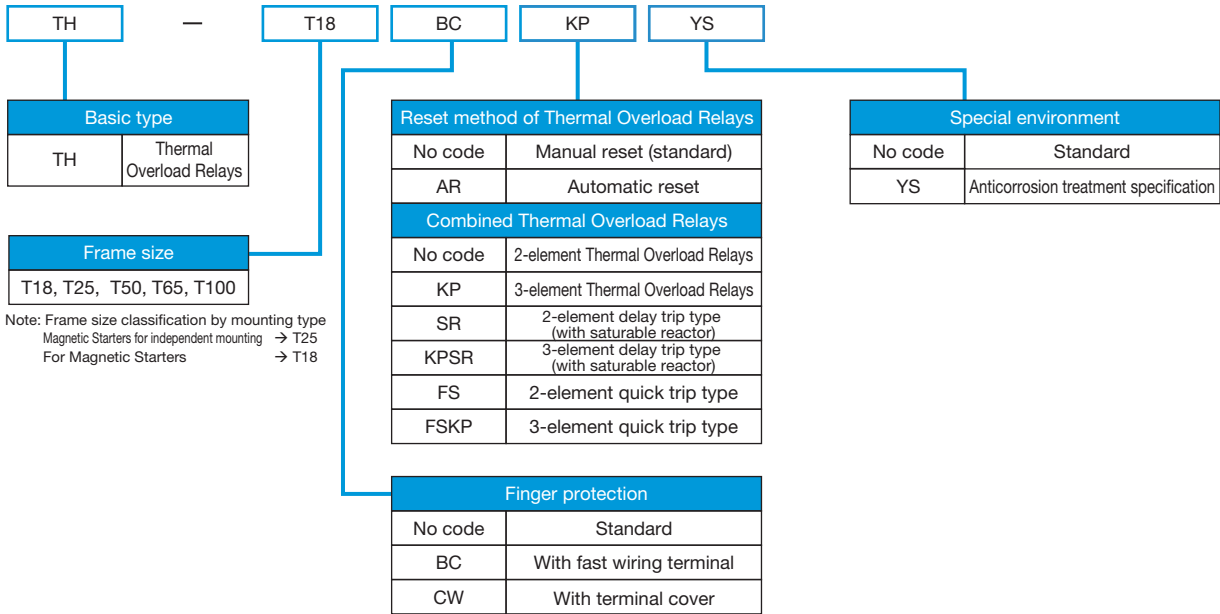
TH — T18 BC KP YS

| Basic type | |
|---|---|
| TH | Thermal Overload Relays |

| Frame size |
|---|
| T18, T25, T50, T65, T100 |

Note: Frame size classification by mounting type
Magnetic Starters for independent mounting → T25
For Magnetic Starters → T18

| Reset method of Thermal Overload Relays | |
|---|---|
| No code | Manual reset (standard) |
| AR | Automatic reset |

| Combined Thermal Overload Relays | |
|---|---|
| No code | 2-element Thermal Overload Relays |
| KP | 3-element Thermal Overload Relays |
| SR | 2-element delay trip type (with saturable reactor) |
| KPSR | 3-element delay trip type (with saturable reactor) |
| FS | 2-element quick trip type |
| FSKP | 3-element quick trip type |

| Finger protection | |
|---|---|
| No code | Standard |
| BC | With fast wiring terminal |
| CW | With terminal cover |

| Special environment | |
|---|---|
| No code | Standard |
| YS | Anticorrosion treatment specification |